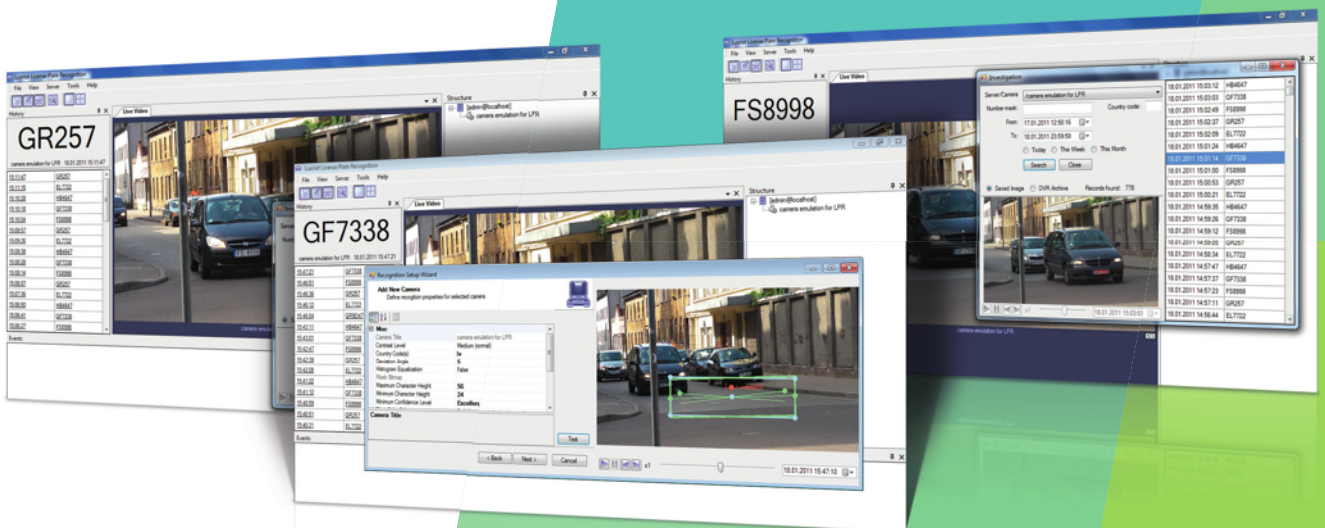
Luxriot License Plate Recognition
File View Server Tools Help
History
GR257
camera emulation for LPR 18.01.2011 15:11:47
Live Video
[admin@localhost]
camera emulation for LPR
Events

Luxriot License Plate Recognition
File View Server Tools Help
GF7338
camera emulation for LPR 18.01.2011 15:47:21
Live Video
Structure
[admin@localhost]
camera emulation for LPR
Events

Recognition Setup Wizard
Add New Camera
Define recognition properties for selected camera
Misc
Camera Title
camera emulation for LPR
Contrast Level
Medium (normal)
Country Code(s)
Deviation Angle
5
Histogram Equalization
False
Maximum Character Height
56
Minimum Character Height
24
Minimum Confidence Level
Excellent
Camera Title
Test
< Back
Next >
Cancel
x1
18.01.2011 15:47:10

File View Server Tools Help
History
FS8998
Live Video
Investigation
Server/Camera
/camera emulation for LPR
Number mask:
Country code:
From: 17.01.2011 12:50:16
To: 18.01.2011 23:59:59
Today
This Week
This Month
Search
Close
Saved Image
DVR Archive
Records found: 778
18.01.2011 15:03:53
x1
18.01.2011 15:03:12 HB4647
18.01.2011 15:03:03 GF7338
18.01.2011 15:02:49 FS8998
18.01.2011 15:02:37 GR257
18.01.2011 15:02:09 EL7722
18.01.2011 15:01:24 HB4647
18.01.2011 15:01:14 GF7338
18.01.2011 15:01:00 FS8998
18.01.2011 15:00:53 GR257
18.01.2011 15:00:21 EL7722
18.01.2011 14:59:35 HB4647
18.01.2011 14:59:26 GF7338
18.01.2011 14:59:12 FS8998
18.01.2011 14:59:05 GR257
18.01.2011 14:58:34 EL7722
18.01.2011 14:57:47 HB4647
18.01.2011 14:57:37 GF7338
18.01.2011 14:57:23 FS8998
18.01.2011 14:57:11 GR257
18.01.2011 14:56:44 EL7722
camera emulation for LPR